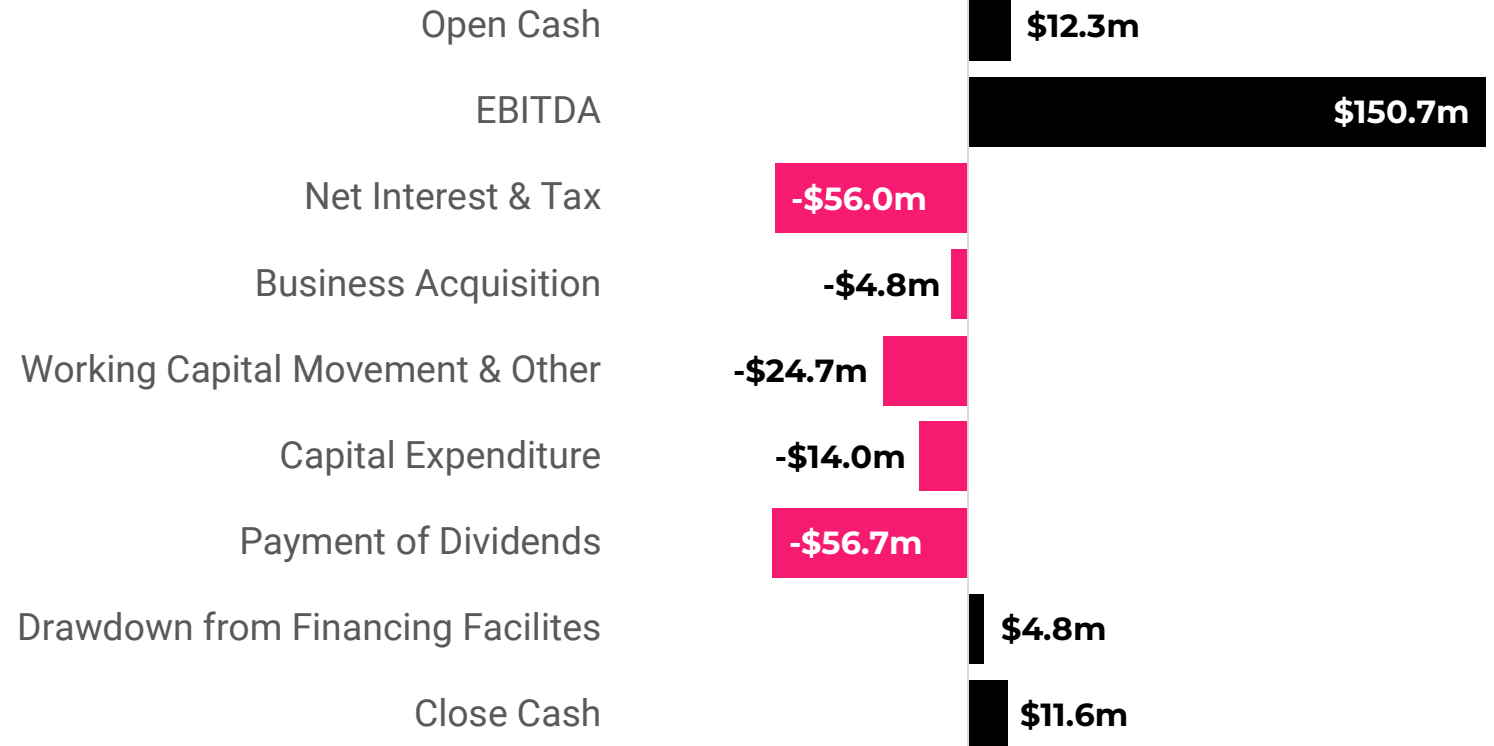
Open Cash $12.3m

EBITDA $150.7m

Net Interest & Tax -$56.0m

Business Acquisition -$4.8m

Working Capital Movement & Other -$24.7m

Capital Expenditure -$14.0m

Payment of Dividends -$56.7m

Drawdown from Financing Facilites $4.8m

Close Cash $11.6m